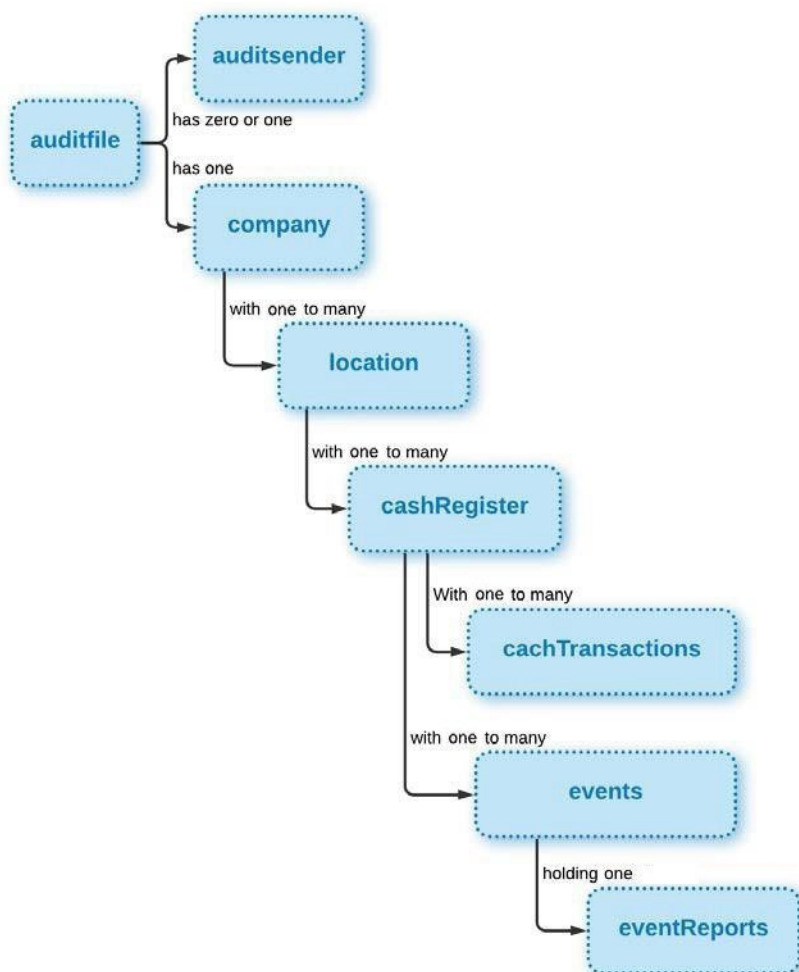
auditsender

auditfile

has zero or one

has one

company

with one to many

location

with one to many

cashRegister

With one to many

cachTransactions

with one to many

events

holding one

eventReports